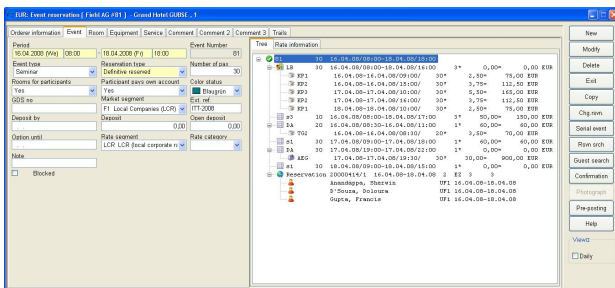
EUR: Event reservation [ Fiebl AG #81 ] - Grand Hotel GUBSE , 1

Orderer information | Event | Room | Equipment | Service | Comment | Comment 2 | Comment 3 | Trails

Period
16.04.2008 (We) 08:00 - 18.04.2008 (Fr) 18:00
Event Number
81
Event type
Seminar
Reservation type
Definitive reserved
Number of pax
30
Rooms for participants
Yes
Participant pays own account
Yes
Color status
Blaugrün
GDS no
Market segment
F1 Local Companies (LCR)
Ext. ref.
ITT-2008
Deposit by
Deposit
0,00
Open deposit
0,00
Option (until)
Rate segment
LCR LCR (local corporate ra
Rate category
Note
Blocked

Tree | Rate information

81 30 16.04.08/08:00-18.04.08/18:00
LS 30 16.04.08/08:00-18.04.08/16:00 3* 0,00* 0,00 EUR
KP1 16.04.08-16.04.08/09:00/ 30* 2,50* 75,00 EUR
KP2 16.04.08-16.04.08/15:00/ 30* 3,75* 112,50 EUR
KP3 17.04.08-17.04.08/10:00/ 30* 5,50* 165,00 EUR
KP2 17.04.08-17.04.08/16:00/ 30* 3,75* 112,50 EUR
KP1 18.04.08-18.04.08/10:00/ 30* 2,50* 75,00 EUR
s3 10 16.04.08/08:00-18.04.08/17:00 3* 50,00* 150,00 EUR
DA 20 16.04.08/08:30-16.04.08/11:00 1* 60,00* 60,00 EUR
TG1 16.04.08-16.04.08/08:30/ 20* 3,50* 70,00 EUR
S1 30 17.04.08/09:00-17.04.08/18:00 1* 60,00* 60,00 EUR
DA 30 17.04.08/19:00-17.04.08/22:00 1* 0,00* 0,00 EUR
AEG 17.04.08-17.04.08/19:30/ 30* 30,00* 900,00 EUR
s1 10 18.04.08/09:00-18.04.08/15:00 1* 0,00* 0,00 EUR
Reservation 20000414/1 16.04.08-18.04.08 2 EZ 3 3
Anandappa, Shervin UF1 16.04.08-18.04.08
D'Souza, Dolcura UF1 16.04.08-18.04.08
Gupta, Francis UF1 16.04.08-18.04.08

New
Modify
Delete
Exit
Copy
Chg.room
Serial event
Rsvn srch
Guest search
Confirmation
Photograph
Pre-posting
Help
Views
Daily